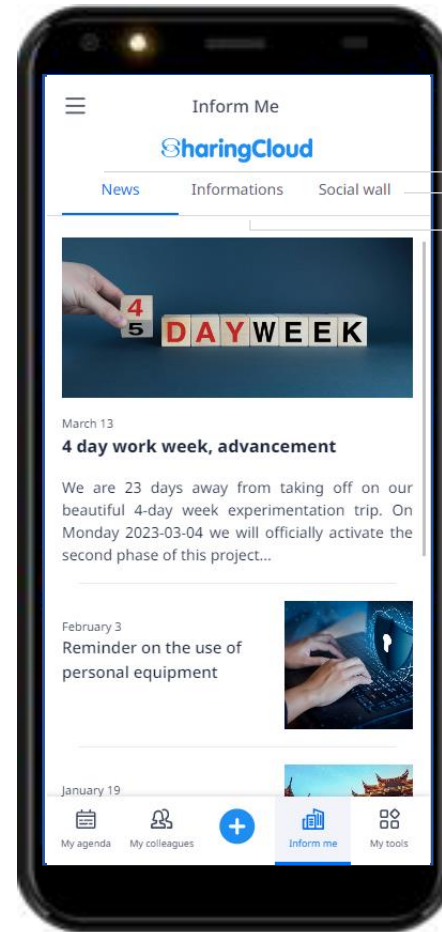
Inform Me

SharingCloud

News Informations Social wall

4
5 DAYWEEK

March 13

4 day work week, advancement

We are 23 days away from taking off on our beautiful 4-day week experimentation trip. On Monday 2023-03-04 we will officially activate the second phase of this project...

February 3

Reminder on the use of personal equipment

January 19

My agenda My colleagues Inform me My tools